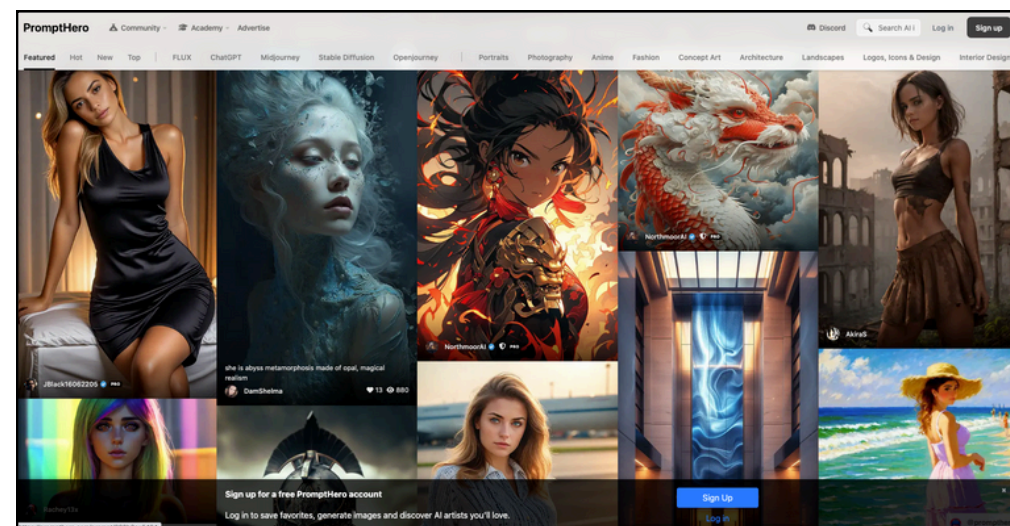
PromptHero Community Academy Advertise

Discord Search AI Log in Sign up

Featured Hot New Top FLUX ChatGPT Midjourney Stable Diffusion Openjourney Portraits Photography Anime Fashion Concept Art Architecture Landscapes Logos, Icons & Design Interior Design

JBlack16062205 PRO

she is abyss metamorphosis made of opal, magical realism

DamShelma 13 880

NorthmoorAI PRO

NorthmoorAI PRO

AkiraS

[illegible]

Sign up for a free PromptHero account

Log in to save favorites, generate images and discover AI artists you'll love.

Sign Up

Log in